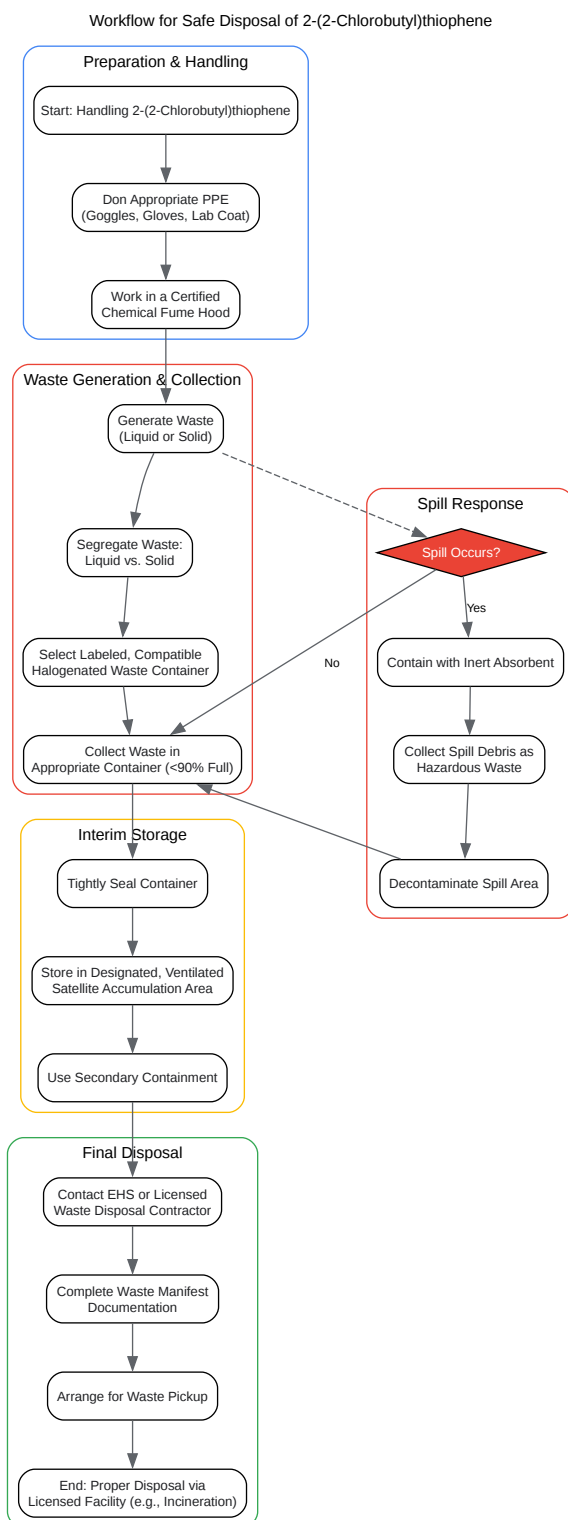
Workflow for Safe Disposal of 2-(2-Chlorobutyl)thiophene

Preparation & Handling

Start: Handling 2-(2-Chlorobutyl)thiophene

Don Appropriate PPE (Goggles, Gloves, Lab Coat)

Work in a Certified Chemical Fume Hood

Waste Generation & Collection

Generate Waste (Liquid or Solid)

Segregate Waste: Liquid vs. Solid

Select Labeled, Compatible Halogenated Waste Container

Collect Waste in Appropriate Container (<90% Full)

Spill Response

Spill Occurs?

Yes

No

Contain with Inert Absorbent

Collect Spill Debris as Hazardous Waste

Decontaminate Spill Area

Interim Storage

Tightly Seal Container

Store in Designated, Ventilated Satellite Accumulation Area

Use Secondary Containment

Final Disposal

Contact EHS or Licensed Waste Disposal Contractor

Complete Waste Manifest Documentation

Arrange for Waste Pickup

End: Proper Disposal via Licensed Facility (e.g., Incineration)